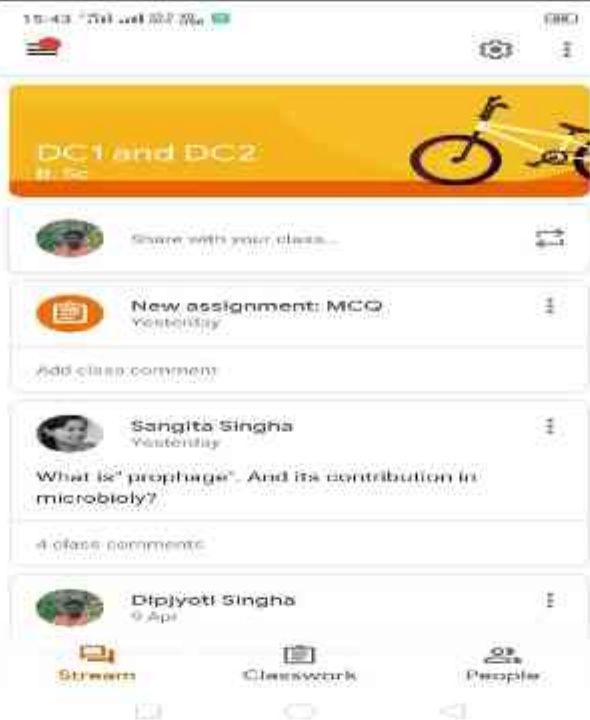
15:43

DC1 and DC2
B. Sc

Share with your class...

New assignment: MCQ
Yesterday

Add class comment

Sangita Singha
Yesterday

What is" prophage". And its contribution in microbioly?

4 class comments

Dipjyoti Singha
9 Apr

Stream
Classwork
People